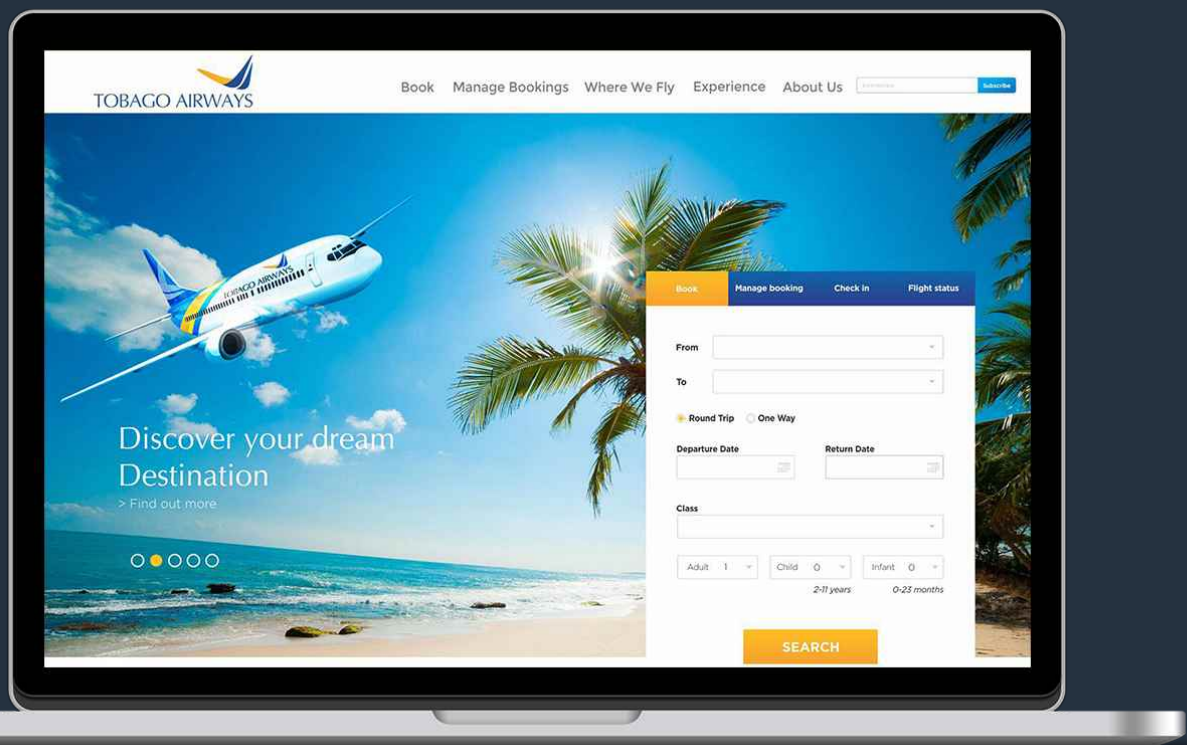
TOBAGO AIRWAYS

Book Manage Bookings Where We Fly Experience About Us

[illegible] Subscribe

TOBAGO AIRWAYS

Discover your dream Destination

> Find out more

Book Manage booking Check in Flight status

From

To

Round Trip One Way

Departure Date

Return Date

Class

Adult 1

Child 0

Infant 0

2-11 years

0-23 months

SEARCH